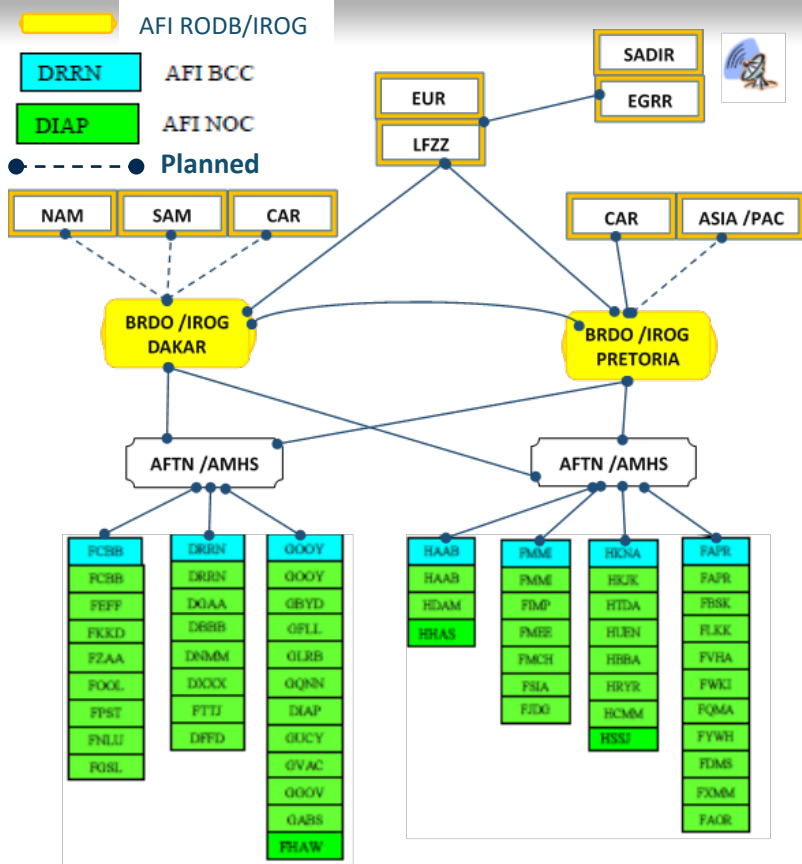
AFI RODB/IROG
DRRN AFI BCC
DIAP AFI NOC
Planned

SADIR
EGRR
EUR
LFZZ

NAM
SAM
CAR

CAR
ASIA /PAC

BRDO /IROG DAKAR
BRDO /IROG PRETORIA

AFTN /AMHS
AFTN /AMHS

FCBB
FCBB
FEFF
FKKD
FZAA
FOOL
FPST
FNLU
FGSL

DRRN
DRRN
DGAA
DBBB
DNMM
DXXX
FTTJ
DFFD

GOOY
GOOY
GBYD
GFLL
GLRB
GQNN
DIAP
GUCY
GVAC
GOOV
GABS
FHAW

HAAB
HAAB
HDAM
HHAS

FMMI
FMMI
FIMP
FMEE
FMCH
FSIA
FJDG

HKNA
HKJK
HTDA
HUEN
HBBA
HRYR
HCMM
HSSJ

FAPR
FAPR
FBSK
FLKK
FVHA
FWKI
FQMA
FYWH
FDMS
FXMM
FAOR